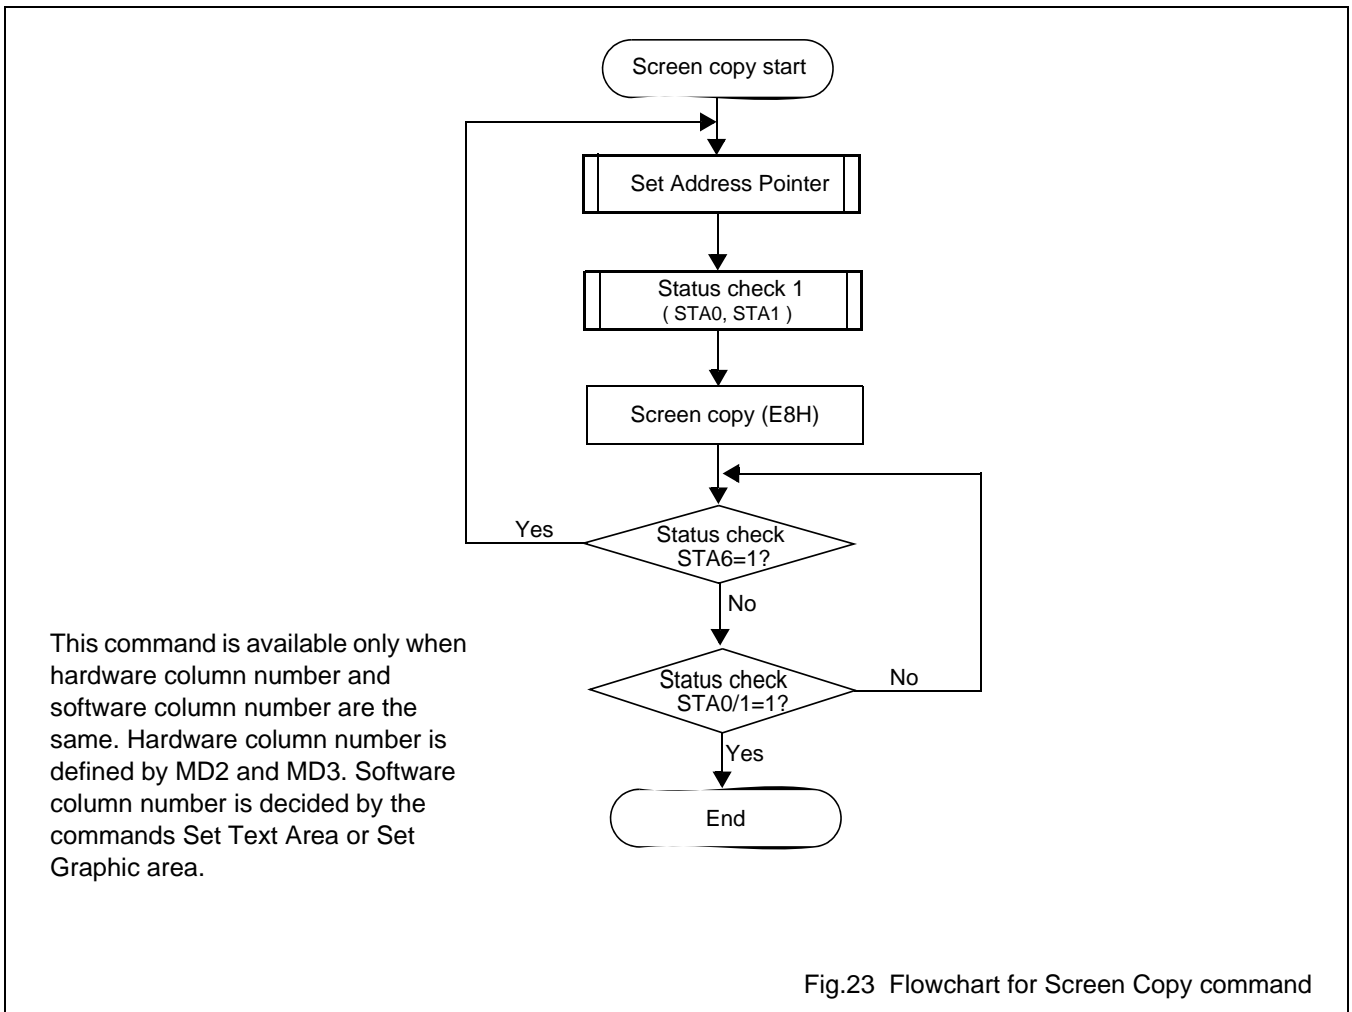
Screen copy start

Set Address Pointer

Status check 1
( STA0, STA1 )

Screen copy (E8H)

Yes

Status check
STA6=1?

No

Status check
STA0/1=1?

No

Yes

End

This command is available only when hardware column number and software column number are the same. Hardware column number is defined by MD2 and MD3. Software column number is decided by the commands Set Text Area or Set Graphic area.

Fig.23 Flowchart for Screen Copy command